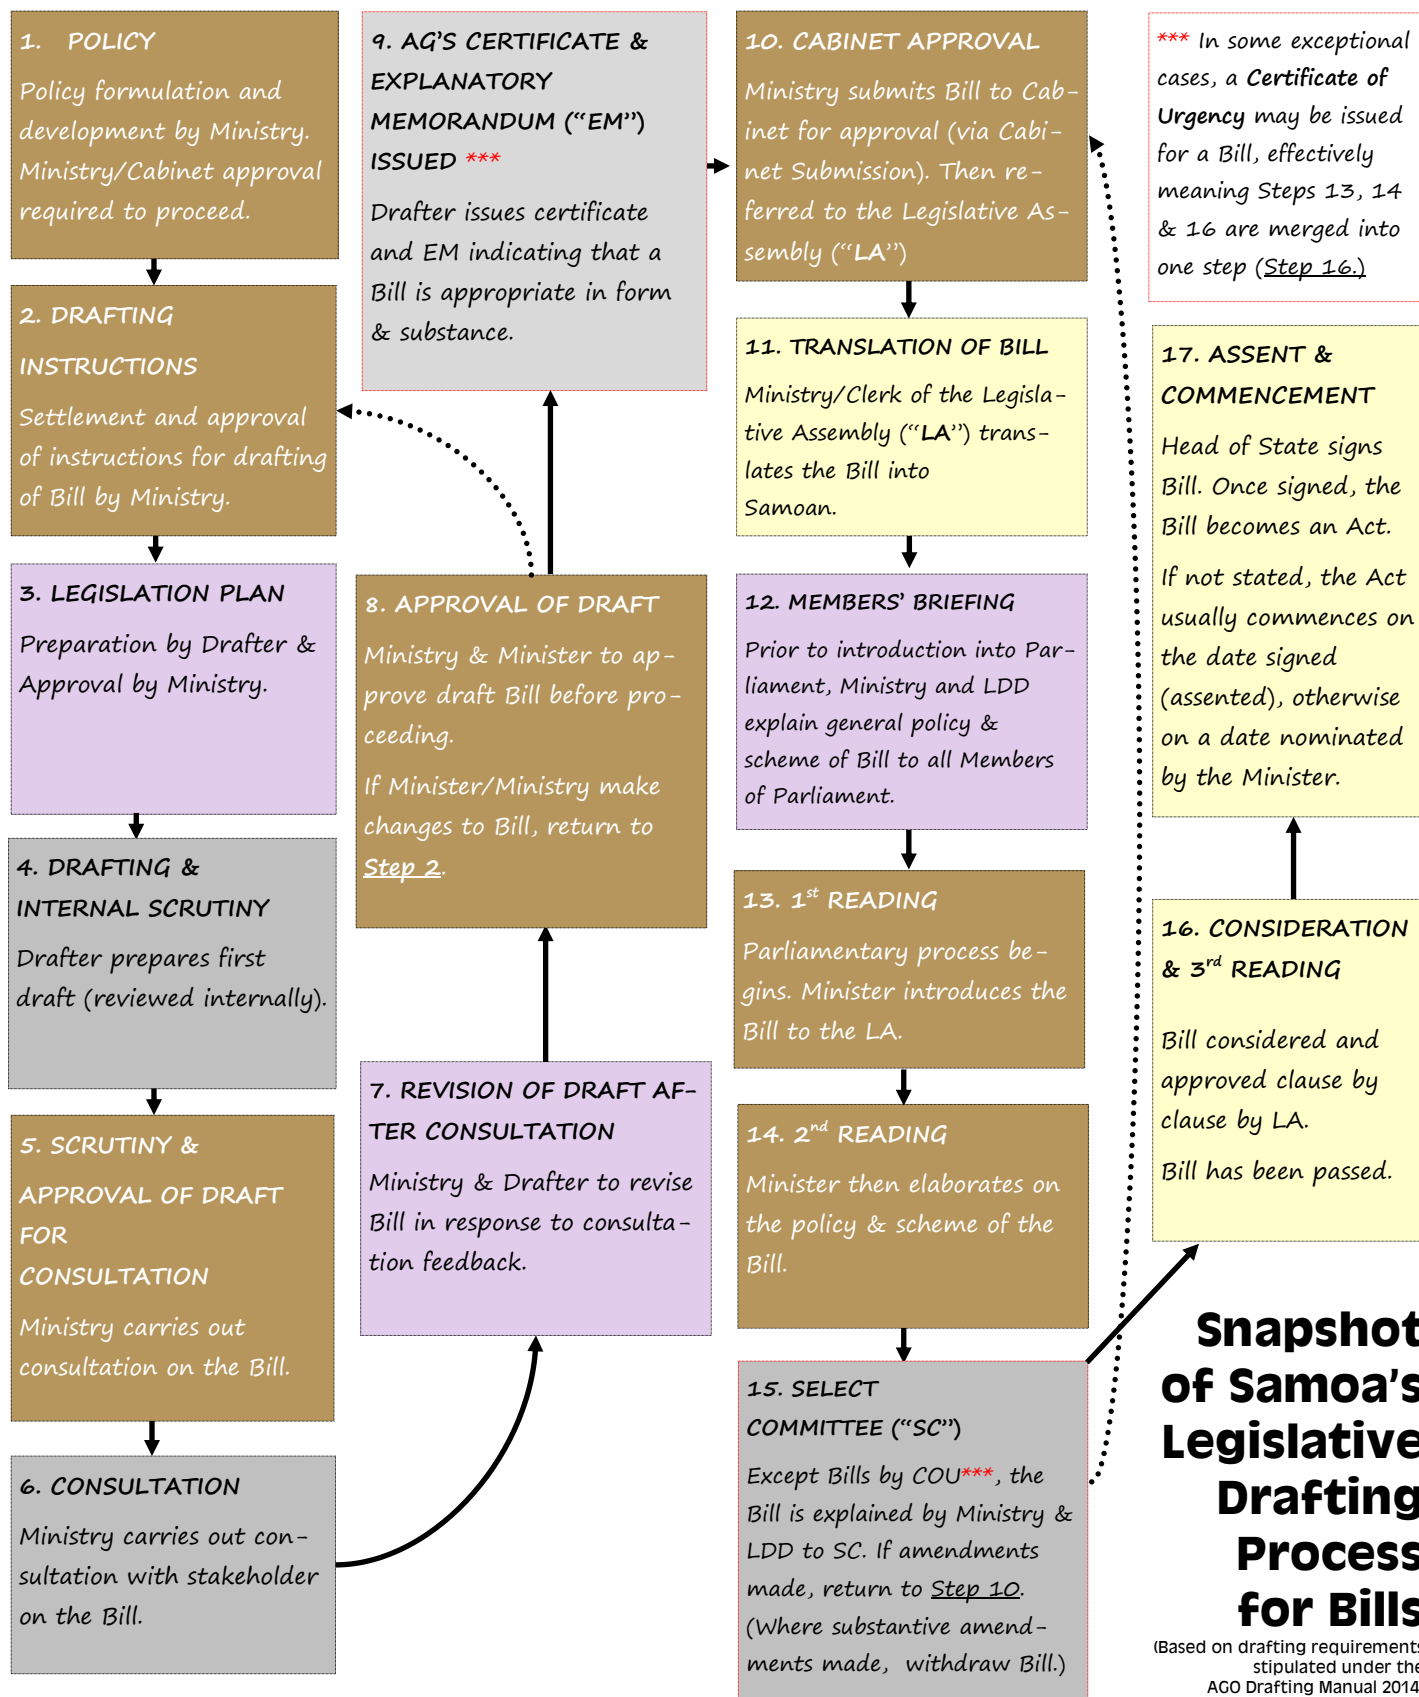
1. POLICY

Policy formulation and development by Ministry. Ministry/Cabinet approval required to proceed.

2. DRAFTING INSTRUCTIONS

Settlement and approval of instructions for drafting of Bill by Ministry.

3. LEGISLATION PLAN

Preparation by Drafter & Approval by Ministry.

4. DRAFTING & INTERNAL SCRUTINY

Drafter prepares first draft (reviewed internally).

5. SCRUTINY & APPROVAL OF DRAFT FOR CONSULTATION

Ministry carries out consultation on the Bill.

6. CONSULTATION

Ministry carries out consultation with stakeholder on the Bill.

9. AG'S CERTIFICATE & EXPLANATORY MEMORANDUM ("EM") ISSUED ***

Drafter issues certificate and EM indicating that a Bill is appropriate in form & substance.

8. APPROVAL OF DRAFT

Ministry & Minister to approve draft Bill before proceeding.

If Minister/Ministry make changes to Bill, return to Step 2.

7. REVISION OF DRAFT AFTER CONSULTATION

Ministry & Drafter to revise Bill in response to consultation feedback.

10. CABINET APPROVAL

Ministry submits Bill to Cabinet for approval (via Cabinet Submission). Then referred to the Legislative Assembly ("LA")

11. TRANSLATION OF BILL

Ministry/Clerk of the Legislative Assembly ("LA") translates the Bill into Samoan.

12. MEMBERS' BRIEFING

Prior to introduction into Parliament, Ministry and LDD explain general policy & scheme of Bill to all Members of Parliament.

13. 1$^{st}$ READING

Parliamentary process begins. Minister introduces the Bill to the LA.

14. 2$^{nd}$ READING

Minister then elaborates on the policy & scheme of the Bill.

15. SELECT COMMITTEE ("SC")

Except Bills by COU***, the Bill is explained by Ministry & LDD to SC. If amendments made, return to Step 10. (Where substantive amendments made, withdraw Bill.)

*** In some exceptional cases, a Certificate of Urgency may be issued for a Bill, effectively meaning Steps 13, 14 & 16 are merged into one step (Step 16.)

17. ASSENT & COMMENCEMENT

Head of State signs Bill. Once signed, the Bill becomes an Act.

If not stated, the Act usually commences on the date signed (assented), otherwise on a date nominated by the Minister.

16. CONSIDERATION & 3$^{rd}$ READING

Bill considered and approved clause by clause by LA.

Bill has been passed.

Snapshot of Samoa's Legislative Drafting Process for Bills

(Based on drafting requirements stipulated under the AGO Drafting Manual 2014